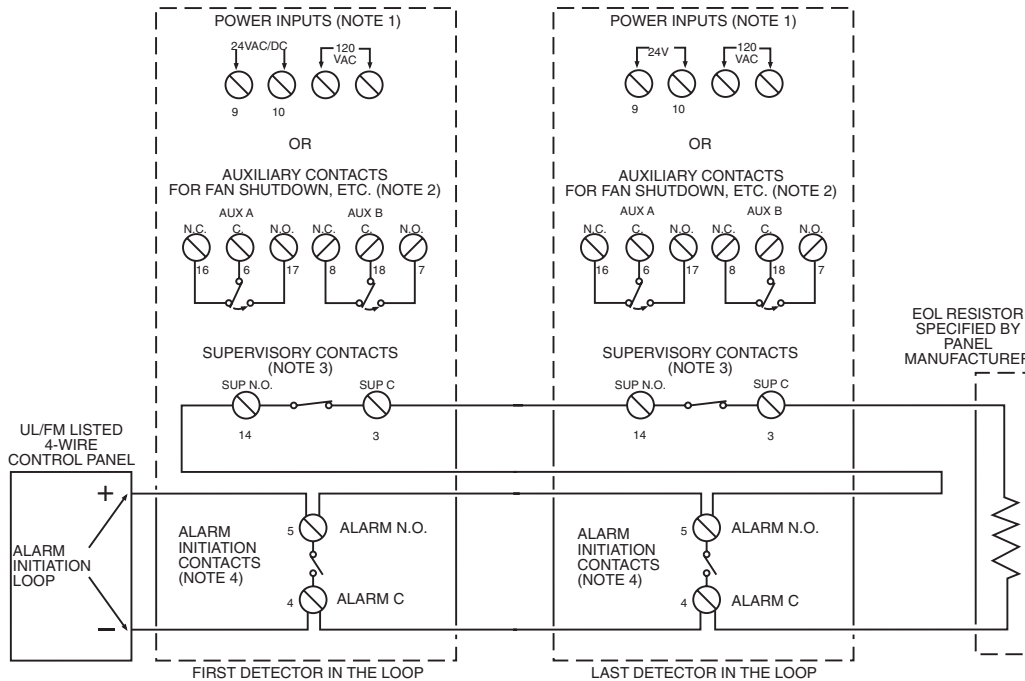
POWER INPUTS (NOTE 1)

24VAC/DC

120 VAC

9 10

OR

AUXILIARY CONTACTS FOR FAN SHUTDOWN, ETC. (NOTE 2)

AUX A AUX B

N.C. C. N.O. N.C. C. N.O.

16 6 17 8 18 7

SUPERVISORY CONTACTS (NOTE 3)

SUP N.O. SUP C

14 3

UL/FM LISTED 4-WIRE CONTROL PANEL

+

ALARM INITIATION LOOP

−

ALARM INITIATION CONTACTS (NOTE 4)

5 ALARM N.O.

4 ALARM C

FIRST DETECTOR IN THE LOOP

POWER INPUTS (NOTE 1)

24V

120 VAC

9 10

OR

AUXILIARY CONTACTS FOR FAN SHUTDOWN, ETC. (NOTE 2)

AUX A AUX B

N.C. C. N.O. N.C. C. N.O.

16 6 17 8 18 7

SUPERVISORY CONTACTS (NOTE 3)

SUP N.O. SUP C

14 3

ALARM INITIATION CONTACTS (NOTE 4)

5 ALARM N.O.

4 ALARM C

LAST DETECTOR IN THE LOOP

EOL RESISTOR SPECIFIED BY PANEL MANUFACTURER